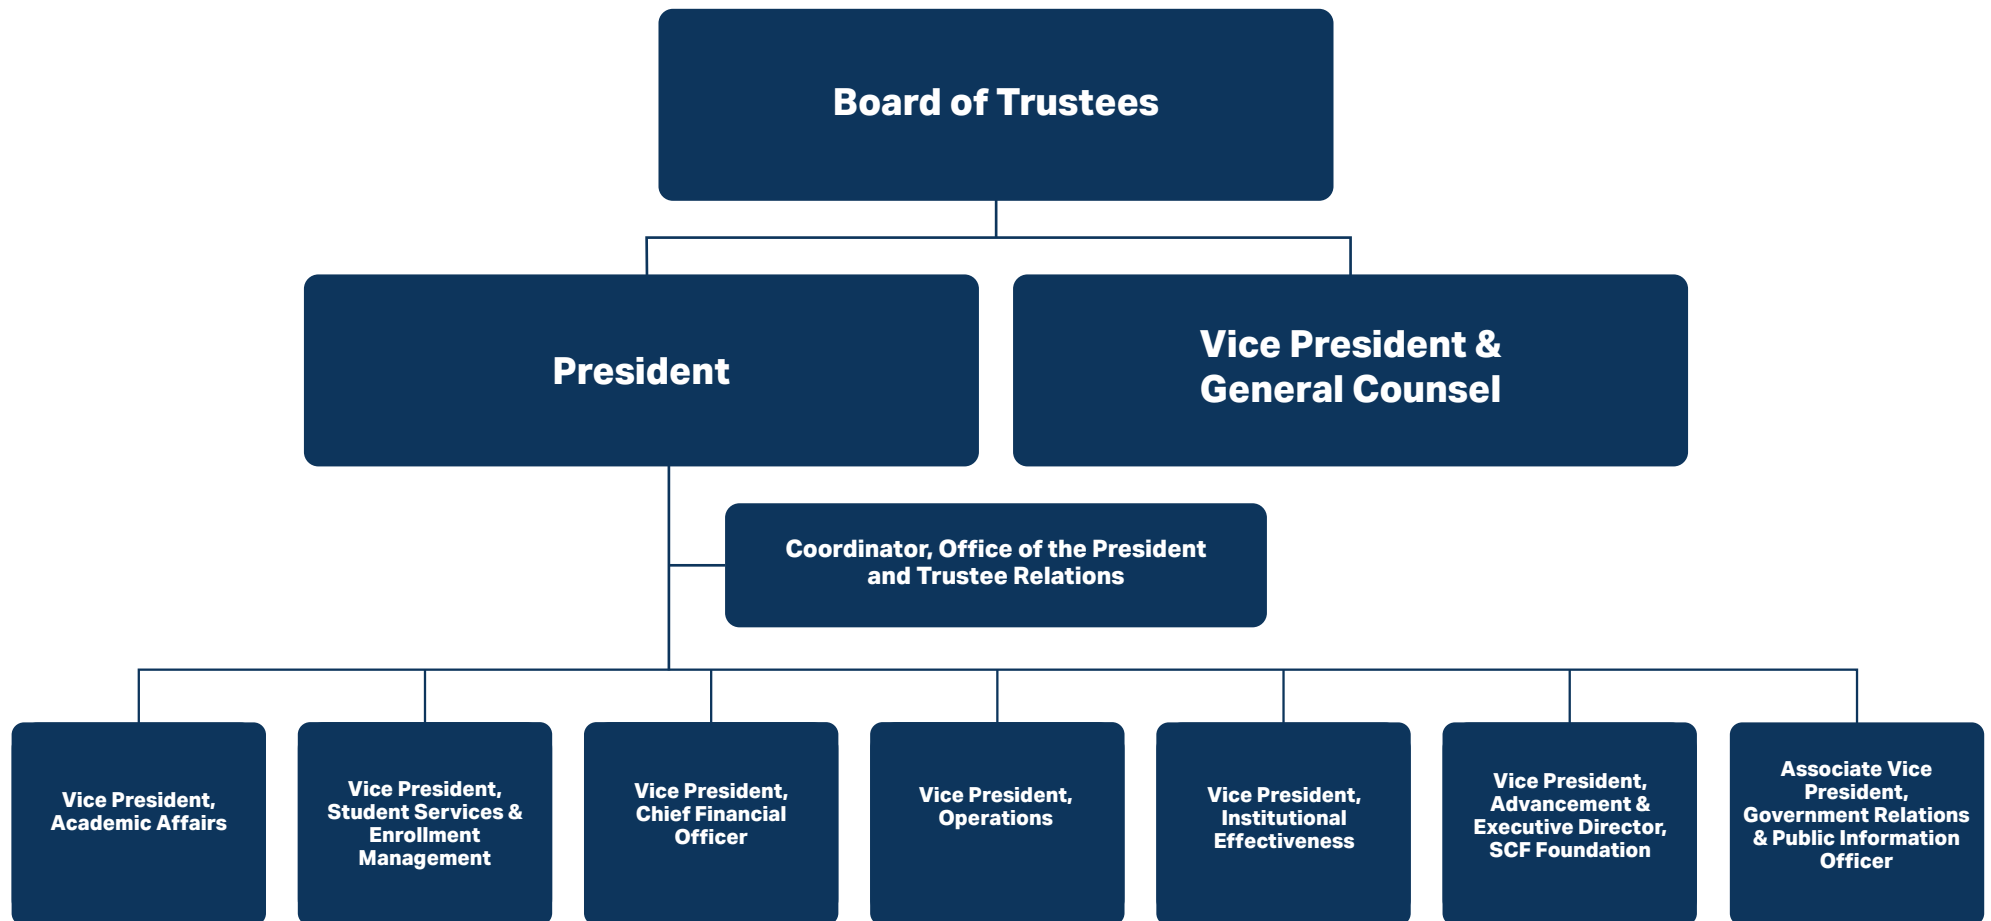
Board of Trustees

President

Vice President & General Counsel

Coordinator, Office of the President and Trustee Relations

Vice President, Academic Affairs

Vice President, Student Services & Enrollment Management

Vice President, Chief Financial Officer

Vice President, Operations

Vice President, Institutional Effectiveness

Vice President, Advancement & Executive Director, SCF Foundation

Associate Vice President, Government Relations & Public Information Officer